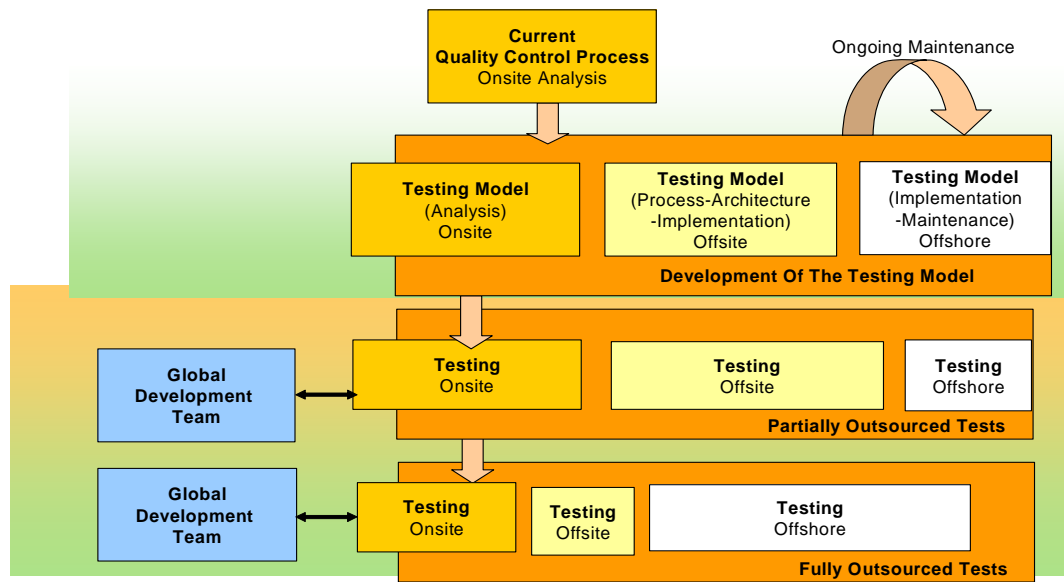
Current Quality Control Process
Onsite Analysis

Ongoing Maintenance

Testing Model
(Analysis)
Onsite

Testing Model
(Process-Architecture -Implementation)
Offsite

Testing Model
(Implementation -Maintenance)
Offshore

Development Of The Testing Model

Global Development Team

Testing
Onsite

Testing
Offsite

Testing
Offshore

Partially Outsourced Tests

Global Development Team

Testing
Onsite

Testing
Offsite

Testing
Offshore

Fully Outsourced Tests